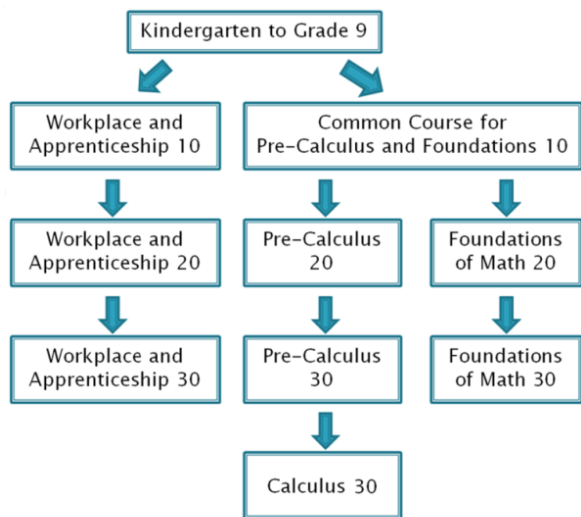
Kindergarten to Grade 9

Workplace and Apprenticeship 10

Common Course for Pre-Calculus and Foundations 10

Workplace and Apprenticeship 20

Pre-Calculus 20

Foundations of Math 20

Workplace and Apprenticeship 30

Pre-Calculus 30

Foundations of Math 30

Calculus 30